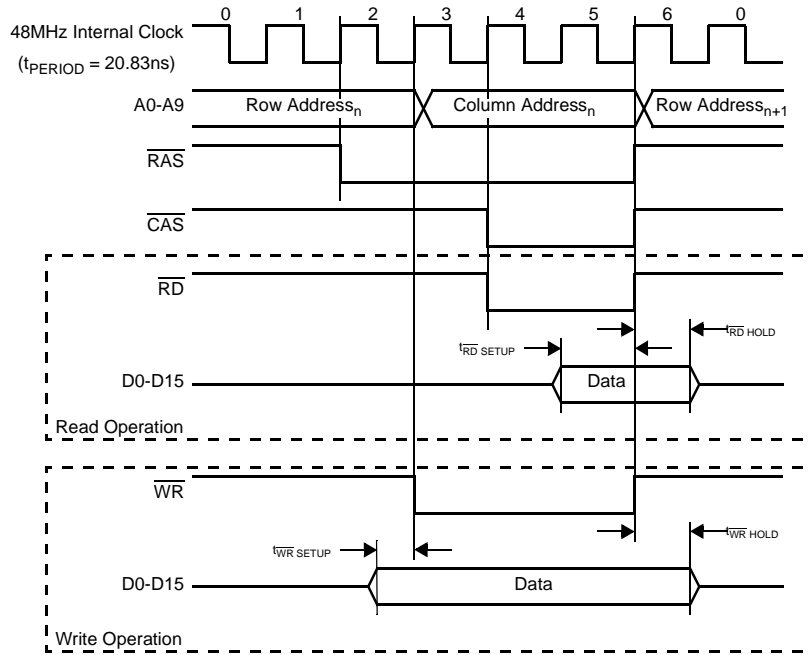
48MHz Internal Clock

($t_{PERIOD}$ = 20.83ns)

0 1 2 3 4 5 6 0

A0-A9

Row Address$_n$

Column Address$_n$

Row Address$_{n+1}$

$\overline{RAS}$

$\overline{CAS}$

$\overline{RD}$

$t_{\overline{RD}\ SETUP}$

$t_{\overline{RD}\ HOLD}$

D0-D15

Data

Read Operation

$\overline{WR}$

$t_{\overline{WR}\ SETUP}$

$t_{\overline{WR}\ HOLD}$

D0-D15

Data

Write Operation